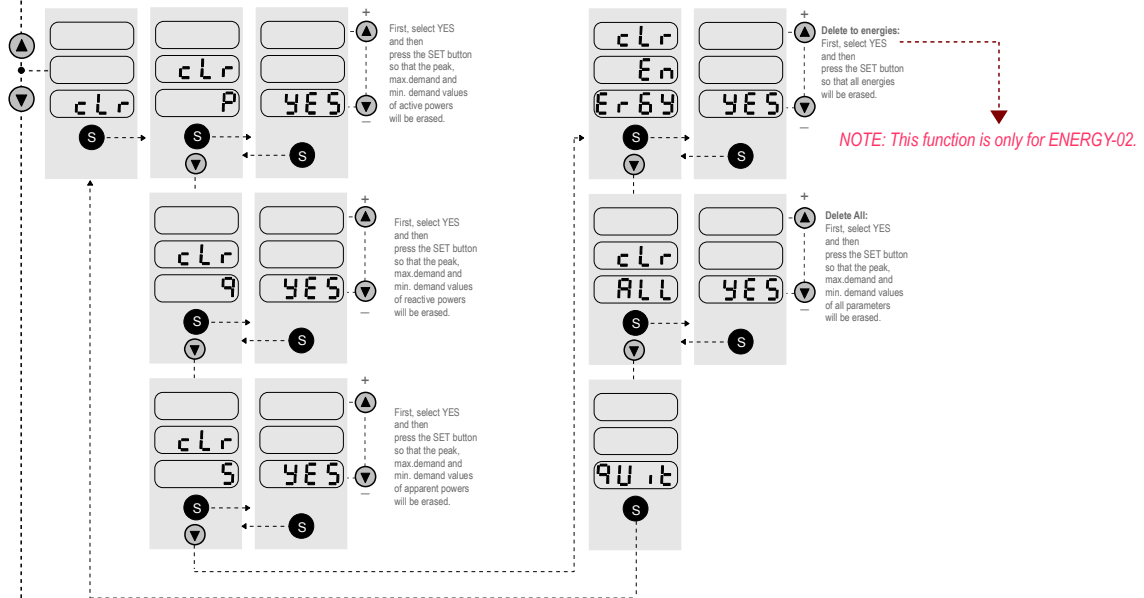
clr
S

clr
P
S

YES
+
–
S

First, select YES and then press the SET button so that the peak, max.demand and min. demand values of active powers will be erased.

clr
q
S

YES
+
–
S

First, select YES and then press the SET button so that the peak, max.demand and min. demand values of reactive powers will be erased.

clr
S
S

YES
+
–
S

First, select YES and then press the SET button so that the peak, max.demand and min. demand values of apparent powers will be erased.

clr
En
Er6Y
S

YES
+
–
S

**Delete to energies:**
First, select YES and then press the SET button so that all energies will be erased.

NOTE: This function is only for ENERGY-02.

clr
ALL
S

YES
+
–
S

**Delete All:**
First, select YES and then press the SET button so that the peak, max.demand and min. demand values of all parameters will be erased.

QUit
S